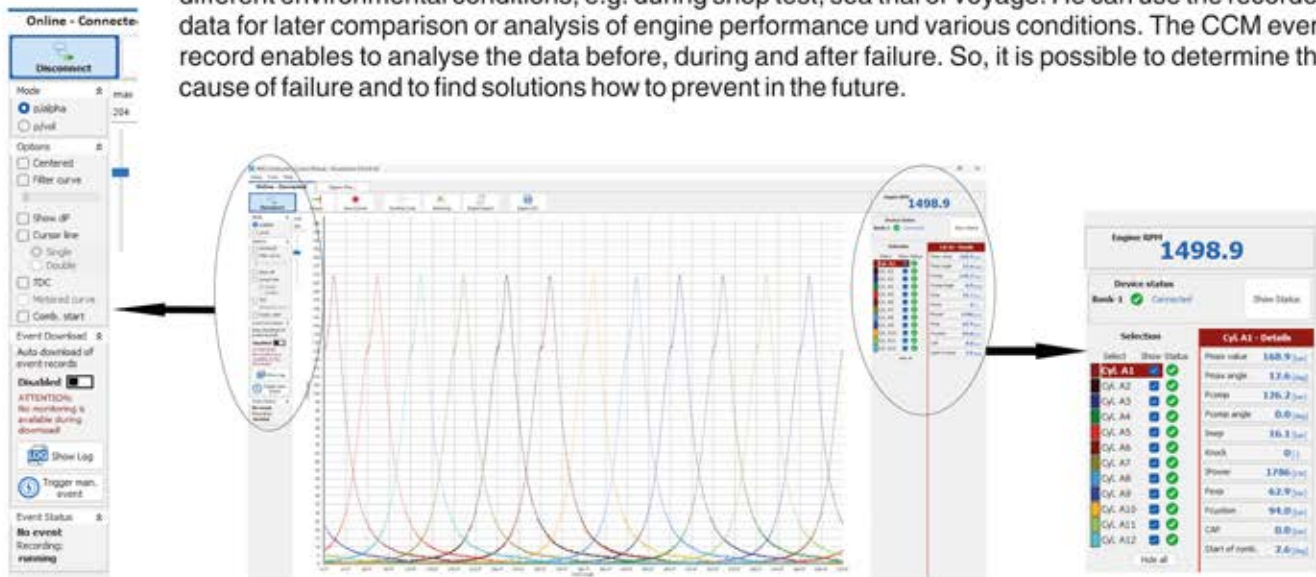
different environmental conditions, e.g. during shop test, sea trial or voyage. He can use the recorded data for later comparison or analysis of engine performance und various conditions. The CCM event record enables to analyse the data before, during and after failure. So, it is possible to determine th cause of failure and to find solutions how to prevent in the future.

Online - Connecte

Disconnect

Mode
p/alpha
p/vol
max
204

Options
Centered
Filter curve
Show dP
Cursor line
Single
Double
TDC
Motored curve
Comb. start

Event Download
Auto download of event records
Disabled
ATTENTION: No monitoring is available during download!
Show Log
Trigger man. event

Event Status
No event
Recording:
running

Engine RPM
1498.9

Device status
Bank-1 Connected
Show Status

Selection
Select Show Status
Cyl. A1
Cyl. A2
Cyl. A3
Cyl. A4
Cyl. A5
Cyl. A6
Cyl. A7
Cyl. A8
Cyl. A9
Cyl. A10
Cyl. A11
Cyl. A12
Hide all

Cyl. A1 - Details
| | |
|---|---|
| Pmax value | 168.9 [bar] |
| Pmax angle | 13.6 [deg] |
| Pcomp | 126.2 [bar] |
| Pcomp angle | 0.0 [deg] |
| Imep | 16.1 [bar] |
| Knock | 0 [-] |
| IPower | 1786 [kW] |
| Pexp | 62.9 [bar] |
| Pcyclon | 94.0 [bar] |
| CAF | 0.0 [bar] |
| Start of comb. | 2.6 [deg] |